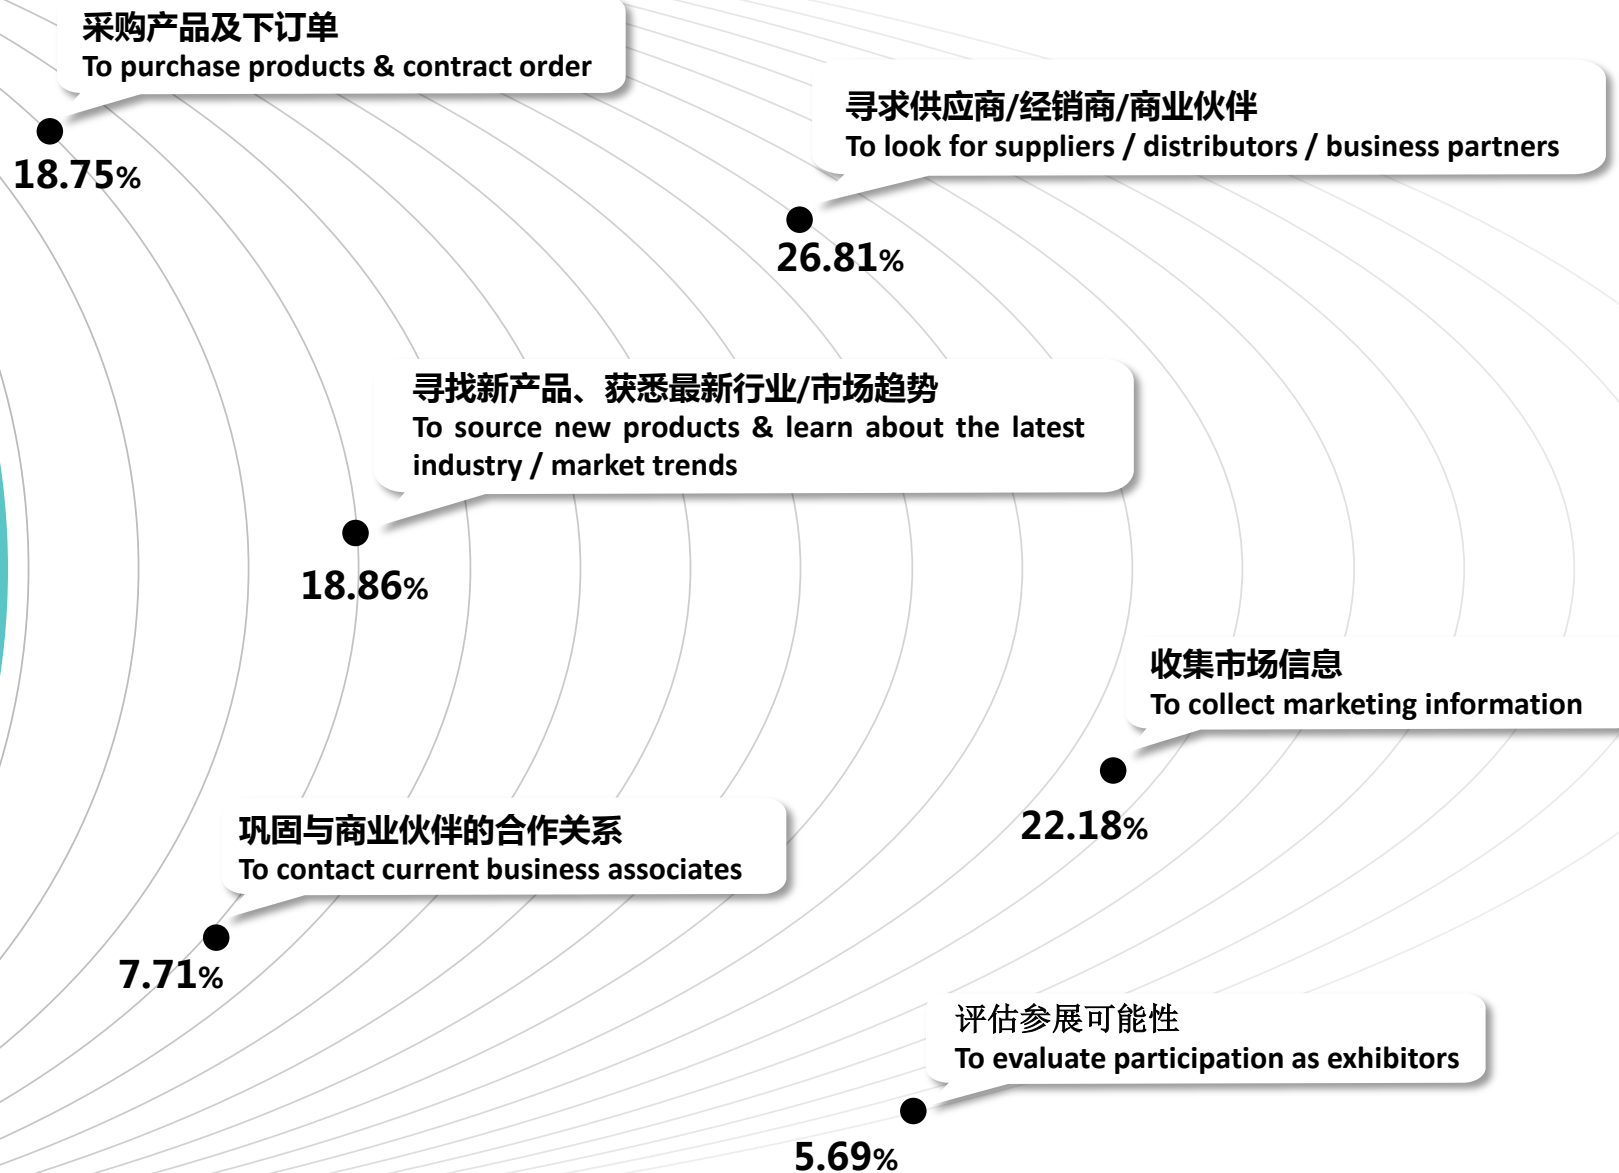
采购产品及下订单
To purchase products & contract order

18.75%

寻求供应商/经销商/商业伙伴
To look for suppliers / distributors / business partners

26.81%

寻找新产品、获悉最新行业/市场趋势
To source new products & learn about the latest industry / market trends

18.86%

收集市场信息
To collect marketing information

22.18%

巩固与商业伙伴的合作关系
To contact current business associates

7.71%

评估参展可能性
To evaluate participation as exhibitors

5.69%